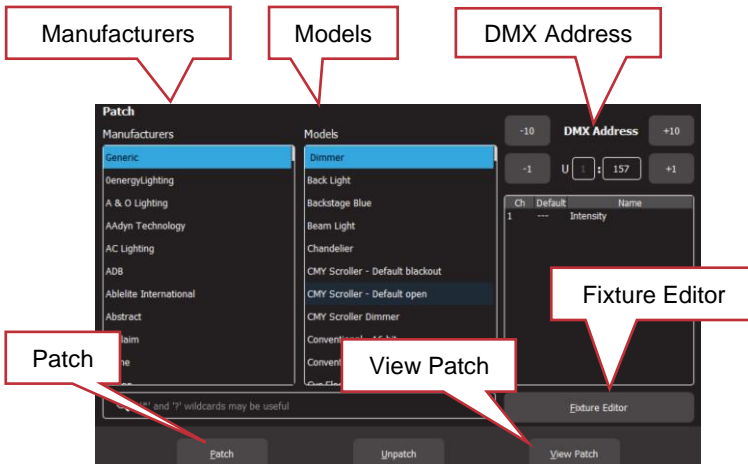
Manufacturers

Models

DMX Address

Patch

Manufacturers

Generic
0energyLighting
A & O Lighting
AAdyn Technology
AC Lighting
ADB
Ablelite International
Abstract
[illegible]laim
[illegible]ne
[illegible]

Models

Dimmer
Back Light
Backstage Blue
Beam Light
Chandelier
CMY Scroller - Default blackout
CMY Scroller - Default open
CMY Scroller Dimmer
Convent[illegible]
Convent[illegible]
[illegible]

-10
DMX Address
+10
-1
U 1 : 157
+1

| Ch | Default | Name |
|---|---|---|
| 1 | --- | Intensity |

Fixture Editor

Patch

View Patch

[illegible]'*' and '?' wildcards may be useful

Fixture Editor

Patch
Unpatch
View Patch